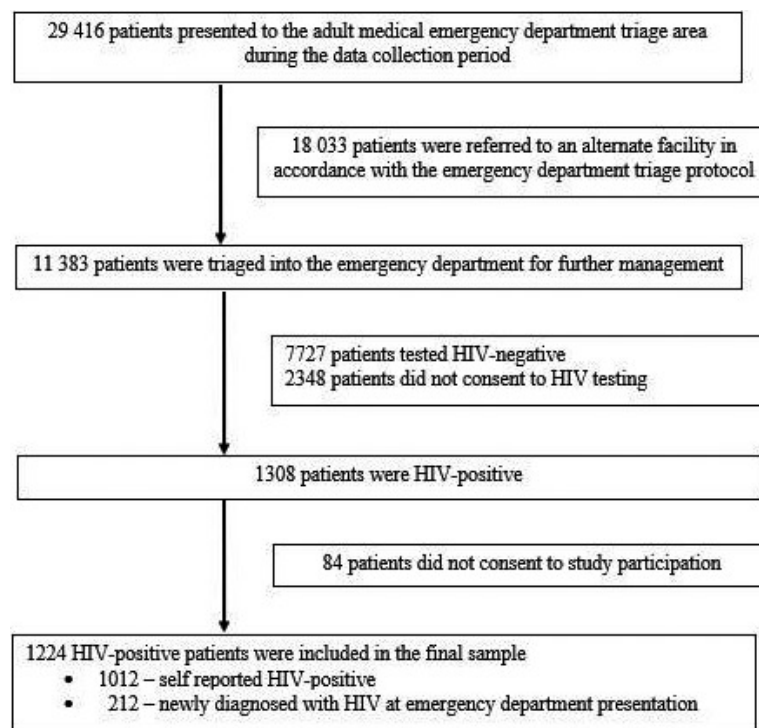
29 416 patients presented to the adult medical emergency department triage area during the data collection period

18 033 patients were referred to an alternate facility in accordance with the emergency department triage protocol

11 383 patients were triaged into the emergency department for further management

7727 patients tested HIV-negative
2348 patients did not consent to HIV testing

1308 patients were HIV-positive

84 patients did not consent to study participation

1224 HIV-positive patients were included in the final sample
• 1012 – self reported HIV-positive
• 212 – newly diagnosed with HIV at emergency department presentation